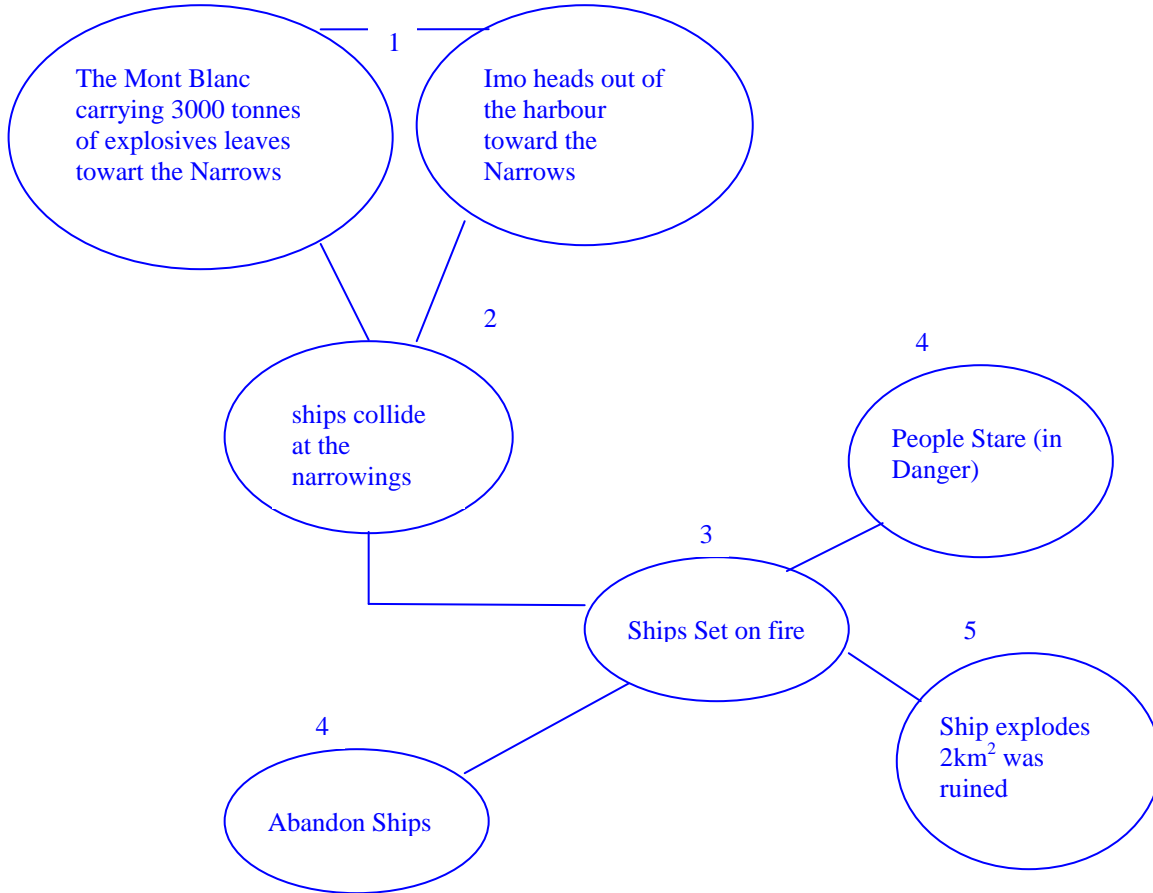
1

The Mont Blanc carrying 3000 tonnes of explosives leaves towart the Narrows

Imo heads out of the harbour toward the Narrows

2

ships collide at the narrowings

4

People Stare (in Danger)

3

Ships Set on fire

5

4

Ship explodes $2km^2$ was ruined

Abandon Ships